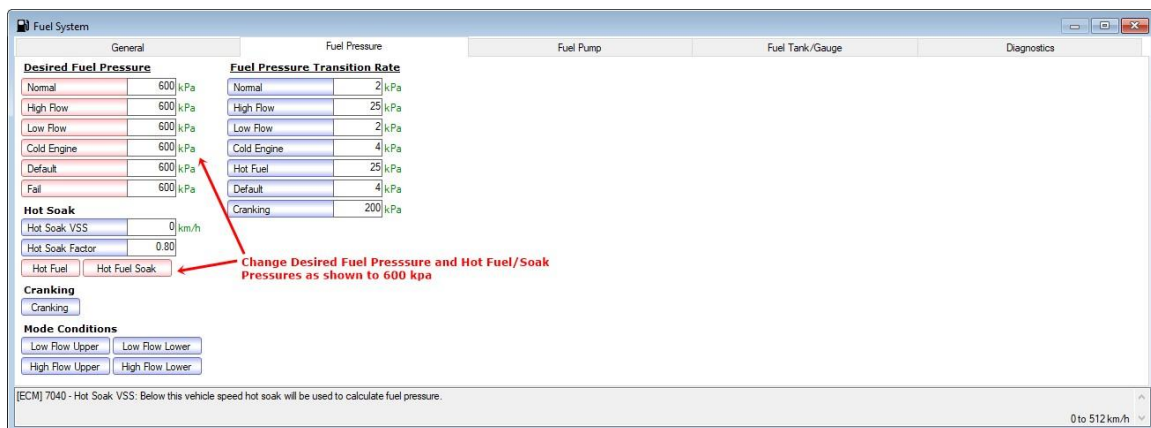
Fuel System

General | Fuel Pressure | Fuel Pump | Fuel Tank/Gauge | Diagnostics

Desired Fuel Pressure

| | | |
|---|---|---|
| Normal | 600 | kPa |
| High Flow | 600 | kPa |
| Low Flow | 600 | kPa |
| Cold Engine | 600 | kPa |
| Default | 600 | kPa |
| Fail | 600 | kPa |

Fuel Pressure Transition Rate

| | | |
|---|---|---|
| Normal | 2 | kPa |
| High Flow | 25 | kPa |
| Low Flow | 2 | kPa |
| Cold Engine | 4 | kPa |
| Hot Fuel | 25 | kPa |
| Default | 4 | kPa |
| Cranking | 200 | kPa |

Hot Soak

| | | |
|---|---|---|
| Hot Soak VSS | 0 | km/h |
| Hot Soak Factor | 0.80 | |

Hot Fuel | Hot Fuel Soak

Change Desired Fuel Presssure and Hot Fuel/Soak Pressures as shown to 600 kpa

Cranking

Cranking

Mode Conditions

Low Flow Upper | Low Flow Lower

High Flow Upper | High Flow Lower

[ECM] 7040 - Hot Soak VSS: Below this vehicle speed hot soak will be used to calculate fuel pressure.

0 to 512 km/h